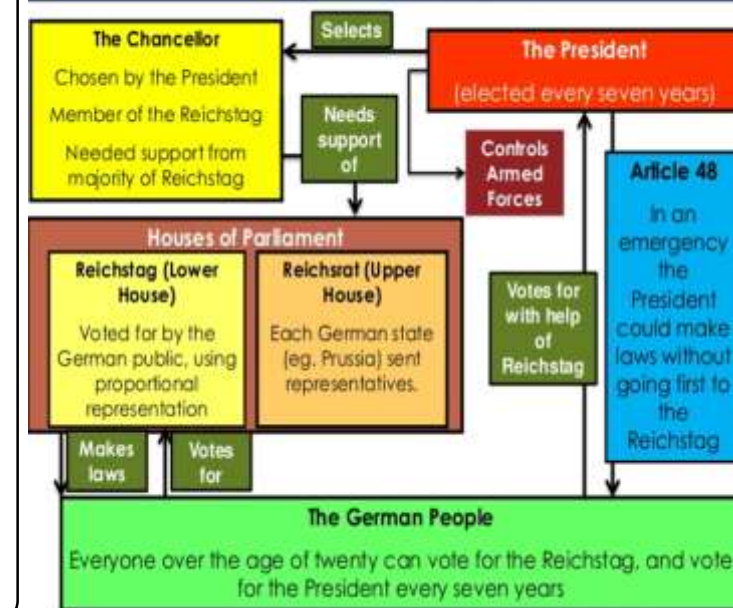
Selects

The Chancellor
Chosen by the President
Member of the Reichstag
Needed support from majority of Reichstag

The President
(elected every seven years)

Needs support of

Controls Armed Forces

Article 48
In an emergency the President could make laws without going first to the Reichstag

Houses of Parliament

Reichstag (Lower House)
Voted for by the German public, using proportional representation

Reichsrat (Upper House)
Each German state (eg. Prussia) sent representatives.

Votes for with help of Reichstag

Makes laws

Votes for

The German People
Everyone over the age of twenty can vote for the Reichstag, and vote for the President every seven years